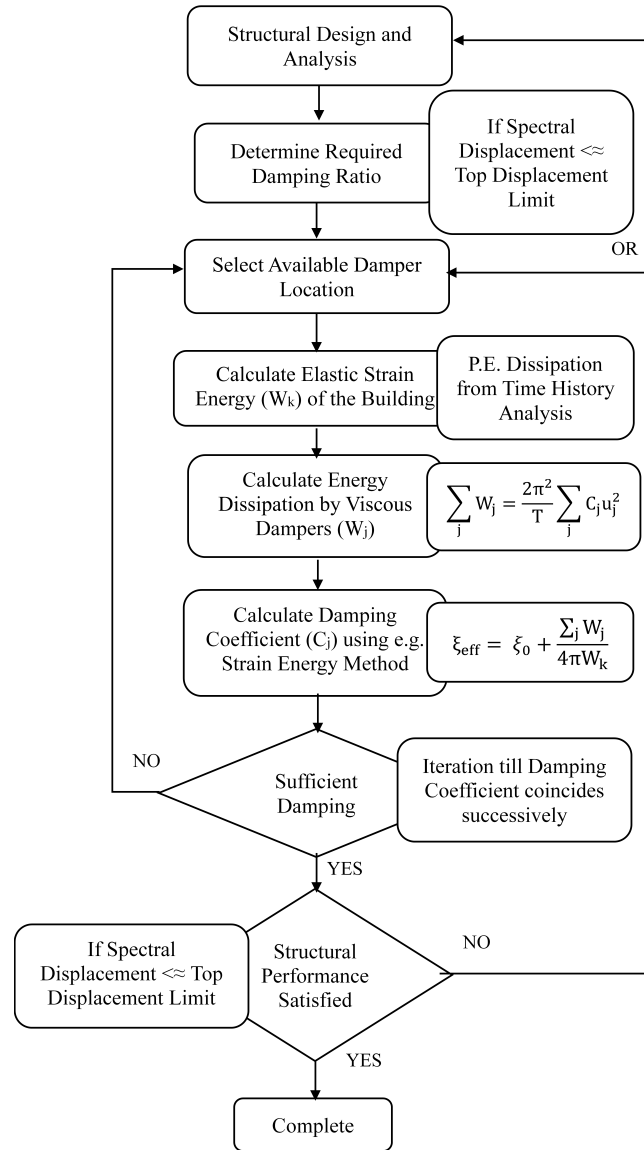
Structural Design and Analysis

Determine Required Damping Ratio

If Spectral Displacement <≈ Top Displacement Limit

OR

Select Available Damper Location

Calculate Elastic Strain Energy ($W_k$) of the Building

P.E. Dissipation from Time History Analysis

Calculate Energy Dissipation by Viscous Dampers ($W_j$)

$\sum_j W_j = \frac{2\pi^2}{T} \sum_j C_j u_j^2$

Calculate Damping Coefficient ($C_j$) using e.g. Strain Energy Method

$\xi_{eff} = \xi_0 + \frac{\sum_j W_j}{4\pi W_k}$

NO

Sufficient Damping

Iteration till Damping Coefficient coincides successively

YES

If Spectral Displacement <≈ Top Displacement Limit

Structural Performance Satisfied

NO

YES

Complete